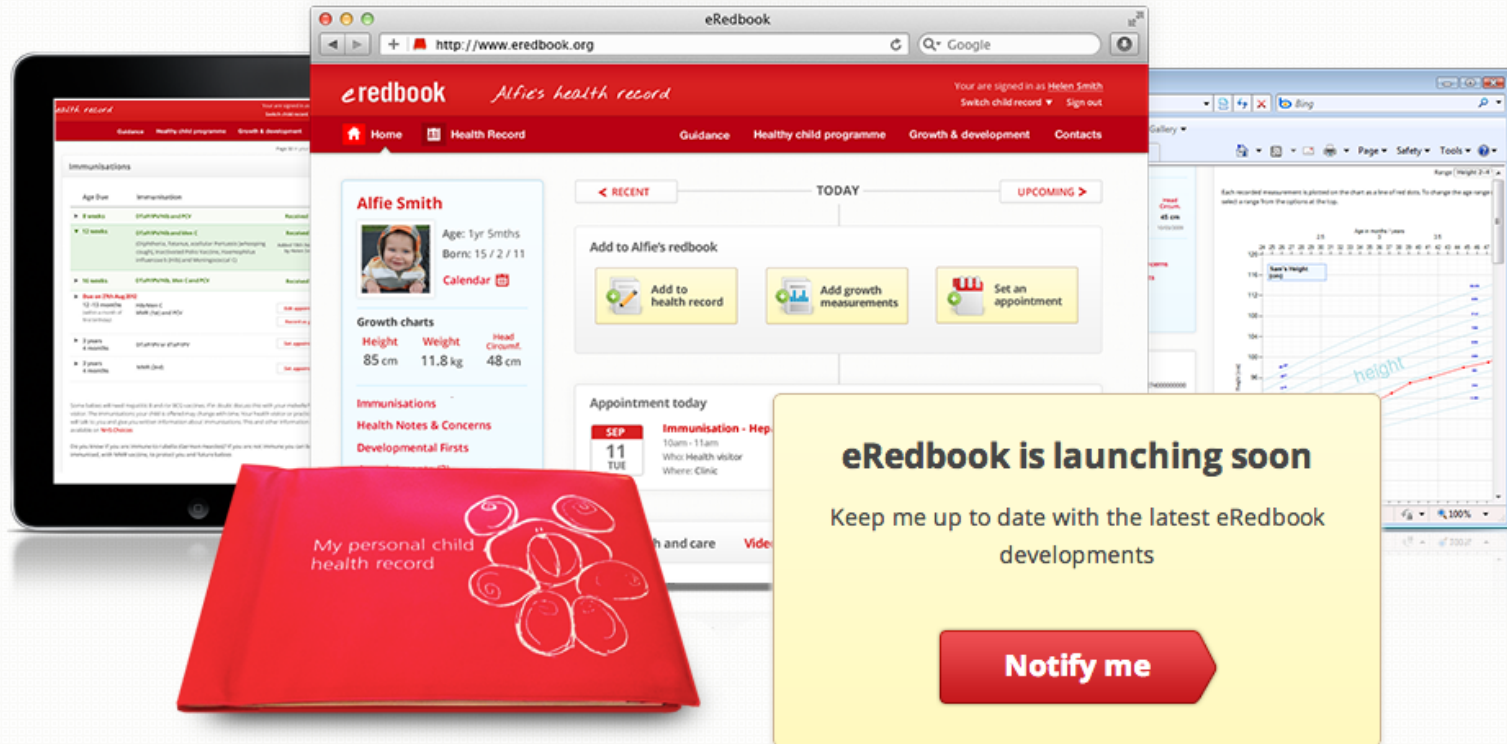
eRedbook

http://www.eredbook.org

Google

eredbook Alfie's health record

Your are signed in as Helen Smith
Switch child record ▼ Sign out

Home Health Record Guidance Healthy child programme Growth & development Contacts

Alfie Smith

Age: 1yr 5mths
Born: 15 / 2 / 11
Calendar

Growth charts

| Height | Weight | Head Circumf. |
|---|---|---|
| 85 cm | 11.8 kg | 48 cm |

Immunisations
Health Notes & Concerns
Developmental Firsts

< RECENT TODAY UPCOMING >

Add to Alfie's redbook

Add to health record
Add growth measurements
Set an appointment

Appointment today

SEP 11 TUE

Immunisation - Hep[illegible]
10am - 11am
Who: Health visitor
Where: Clinic

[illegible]h and care Vide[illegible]

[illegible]alth record

Immunisations

Age Due Immunisation

8 weeks
12 weeks
16 weeks

Bing
Gallery
Page Safety Tools
height
100%

My personal child health record

eRedbook is launching soon

Keep me up to date with the latest eRedbook developments

Notify me